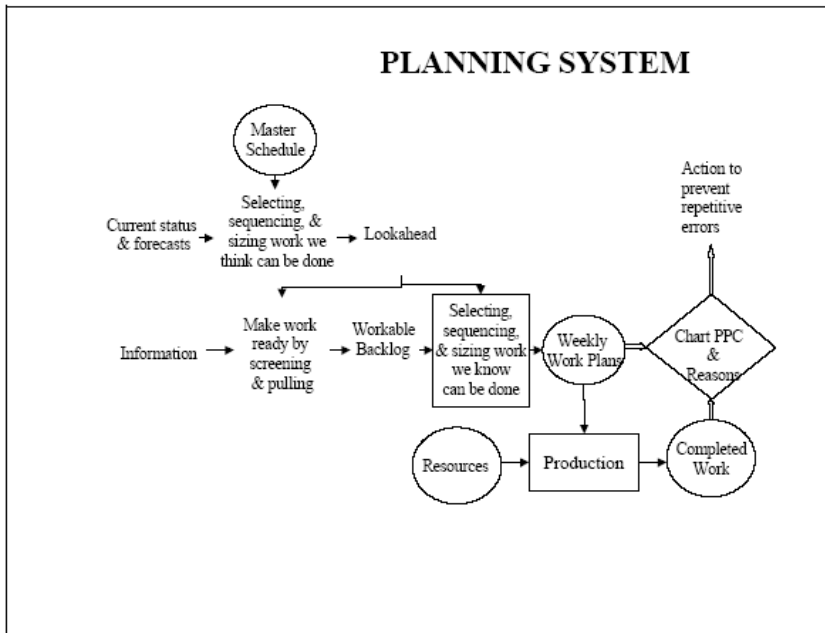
PLANNING SYSTEM

Master Schedule

Current status & forecasts

Selecting, sequencing, & sizing work we think can be done

Lookahead

Action to prevent repetitive errors

Information

Make work ready by screening & pulling

Workable Backlog

Selecting, sequencing, & sizing work we know can be done

Weekly Work Plans

Chart PPC & Reasons

Resources

Production

Completed Work